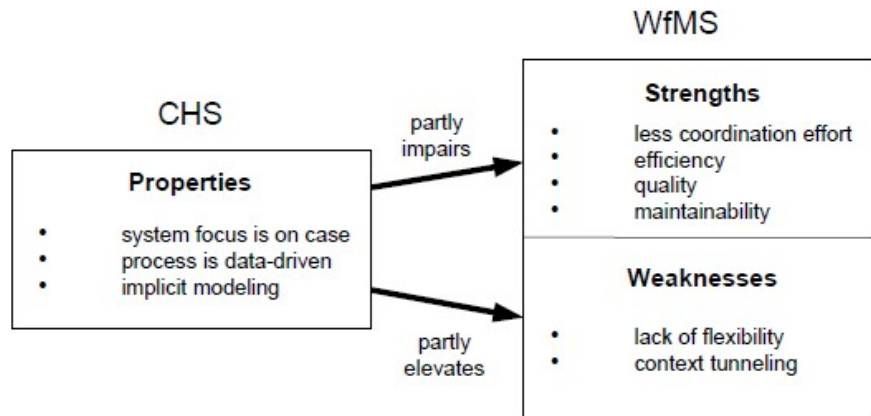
CHS

Properties

- system focus is on case
- process is data-driven
- implicit modeling

partly impairs

partly elevates

WfMS

Strengths

- less coordination effort
- efficiency
- quality
- maintainability

Weaknesses

- lack of flexibility
- context tunneling